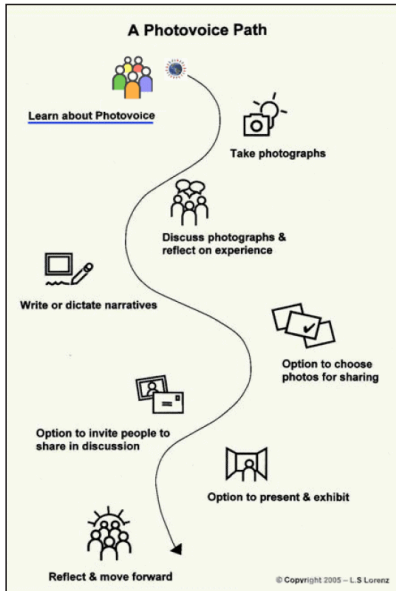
A Photovoice Path

Learn about Photovoice

Take photographs

Discuss photographs & reflect on experience

Write or dictate narratives

Option to choose photos for sharing

Option to invite people to share in discussion

Option to present & exhibit

Reflect & move forward

© Copyright 2005 – L.S Lorenz